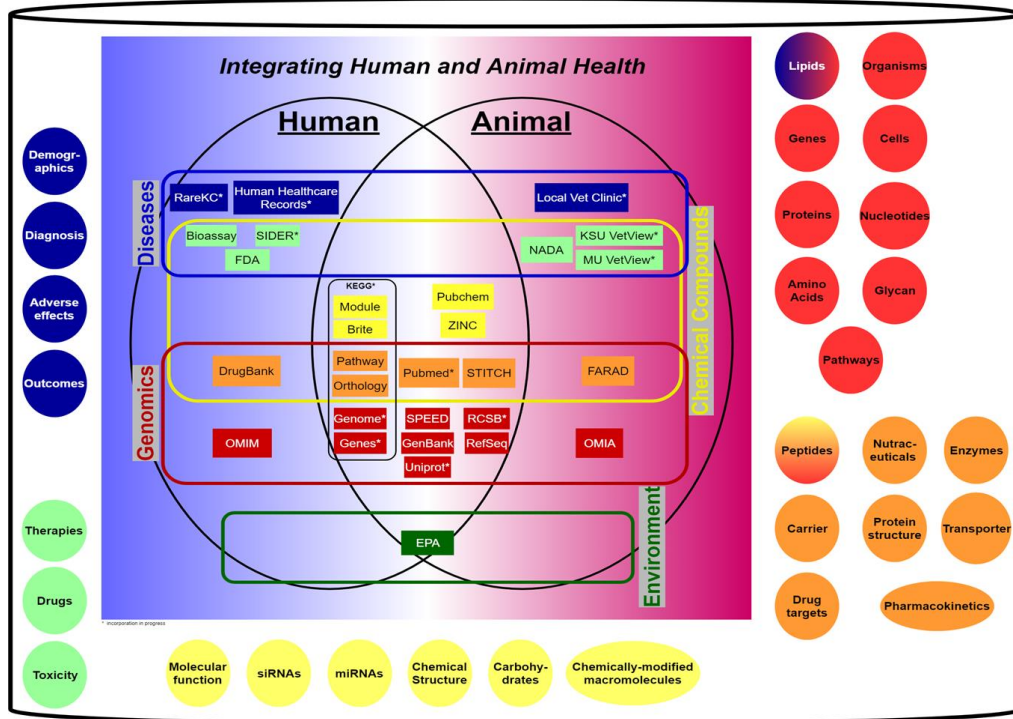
Integrating Human and Animal Health

Human

Animal

Demographics

Diagnosis

Adverse effects

Outcomes

Therapies

Drugs

Toxicity

Diseases

Genomics

Chemical Compounds

Environment

RareKC*

Human Healthcare Records*

Local Vet Clinic*

Bioassay

SIDER*

FDA

NADA

KSU VetView*

MU VetView*

KEGG*

Module

Brite

Pathway

Orthology

Pubchem

ZINC

DrugBank

Pubmed*

STITCH

FARAD

Genome*

Genes*

SPEED

GenBank

RCSB*

RefSeq

Uniprot*

OMIM

OMIA

EPA

*: incorporation in progress

Lipids

Organisms

Genes

Cells

Proteins

Nucleotides

Amino Acids

Glycan

Pathways

Peptides

Nutraceuticals

Enzymes

Carrier

Protein structure

Transporter

Drug targets

Pharmacokinetics

Molecular function

siRNAs

miRNAs

Chemical Structure

Carbohydrates

Chemically-modified macromolecules